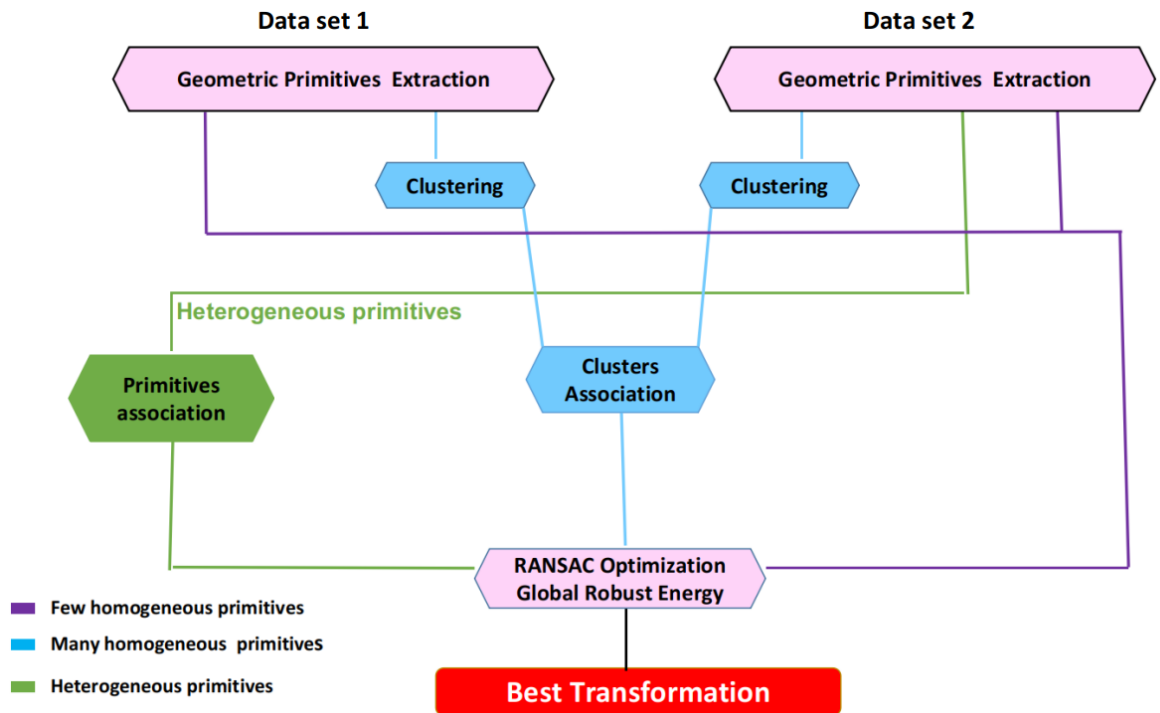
Data set 1

Data set 2

Geometric Primitives Extraction

Geometric Primitives Extraction

Clustering

Clustering

Heterogeneous primitives

Primitives association

Clusters Association

RANSAC Optimization
Global Robust Energy

Few homogeneous primitives

Many homogeneous primitives

Heterogeneous primitives

Best Transformation